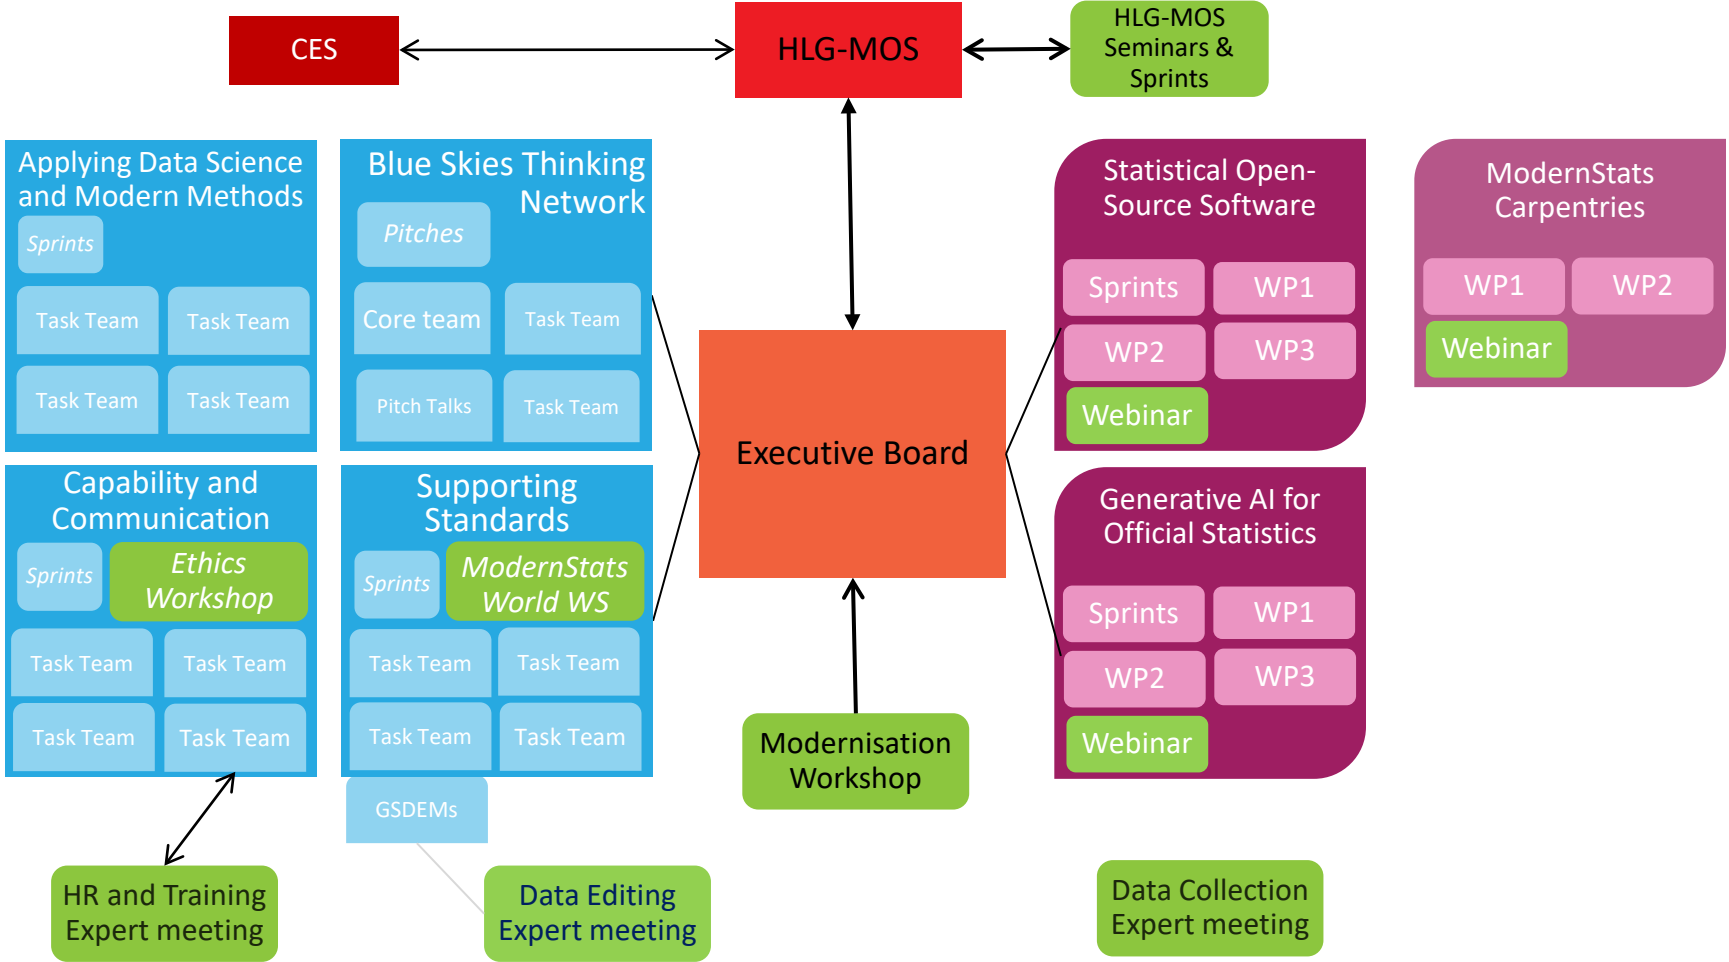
CES

HLG-MOS

HLG-MOS Seminars & Sprints

Applying Data Science and Modern Methods

Sprints

Task Team

Task Team

Task Team

Task Team

Blue Skies Thinking Network

Pitches

Core team

Task Team

Pitch Talks

Task Team

Statistical Open-Source Software

Sprints

WP1

WP2

WP3

Webinar

ModernStats Carpentries

WP1

WP2

Webinar

Executive Board

Capability and Communication

Sprints

Ethics Workshop

Task Team

Task Team

Task Team

Task Team

Supporting Standards

Sprints

ModernStats World WS

Task Team

Task Team

Task Team

Task Team

GSDEMs

Generative AI for Official Statistics

Sprints

WP1

WP2

WP3

Webinar

Modernisation Workshop

HR and Training Expert meeting

Data Editing Expert meeting

Data Collection Expert meeting